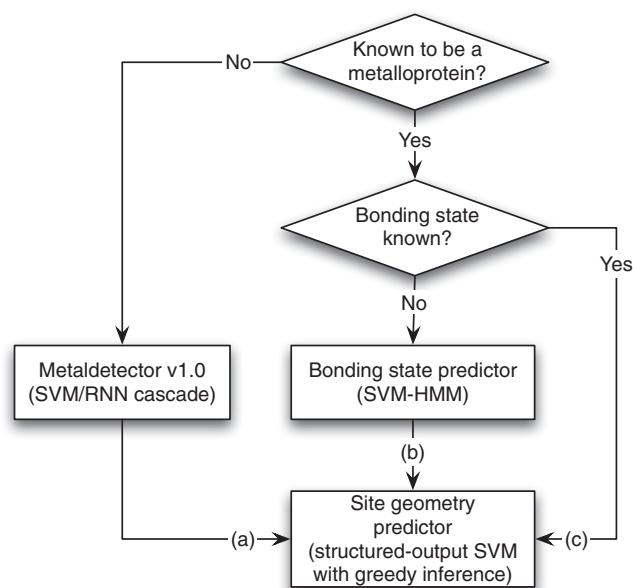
Known to be a metalloprotein?

No

Yes

Bonding state known?

Yes

No

Metaldetector v1.0 (SVM/RNN cascade)

Bonding state predictor (SVM-HMM)

(b)

(a)

Site geometry predictor (structured-output SVM with greedy inference)

(c)